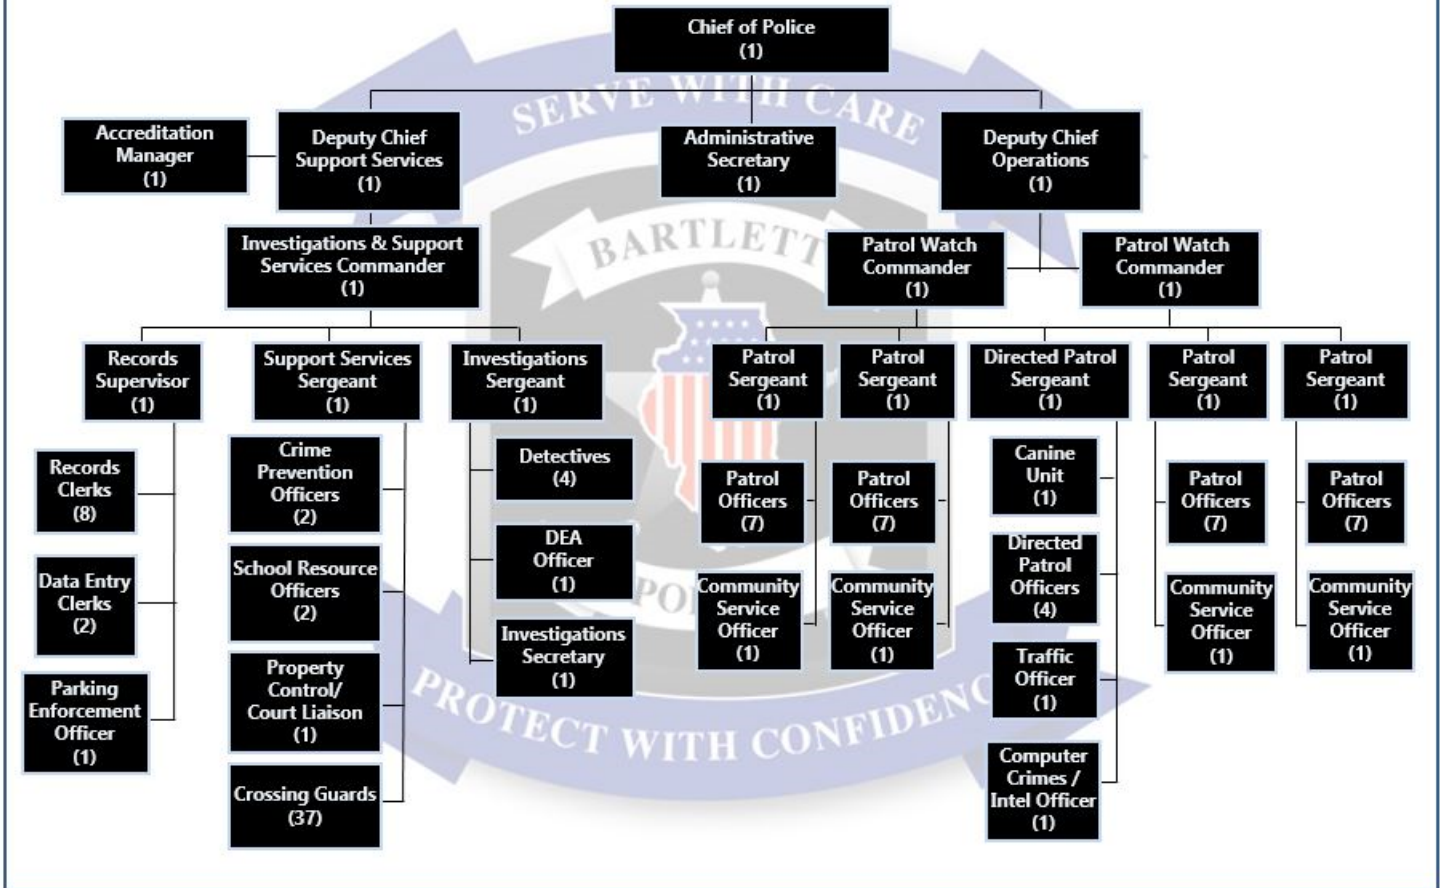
Chief of Police
(1)

SERVE WITH CARE

Accreditation Manager
(1)

Deputy Chief Support Services
(1)

Administrative Secretary
(1)

Deputy Chief Operations
(1)

BARTLETT

Investigations & Support Services Commander
(1)

Patrol Watch Commander
(1)

Patrol Watch Commander
(1)

Records Supervisor
(1)

Support Services Sergeant
(1)

Investigations Sergeant
(1)

Patrol Sergeant
(1)

Patrol Sergeant
(1)

Directed Patrol Sergeant
(1)

Patrol Sergeant
(1)

Patrol Sergeant
(1)

Records Clerks
(8)

Data Entry Clerks
(2)

Parking Enforcement Officer
(1)

Crime Prevention Officers
(2)

School Resource Officers
(2)

Property Control/ Court Liaison
(1)

Crossing Guards
(37)

Detectives
(4)

DEA Officer
(1)

Investigations Secretary
(1)

Patrol Officers
(7)

Community Service Officer
(1)

Patrol Officers
(7)

Community Service Officer
(1)

Canine Unit
(1)

Directed Patrol Officers
(4)

Traffic Officer
(1)

Computer Crimes / Intel Officer
(1)

Patrol Officers
(7)

Community Service Officer
(1)

Patrol Officers
(7)

Community Service Officer
(1)

POLICE

PROTECT WITH CONFIDENCE